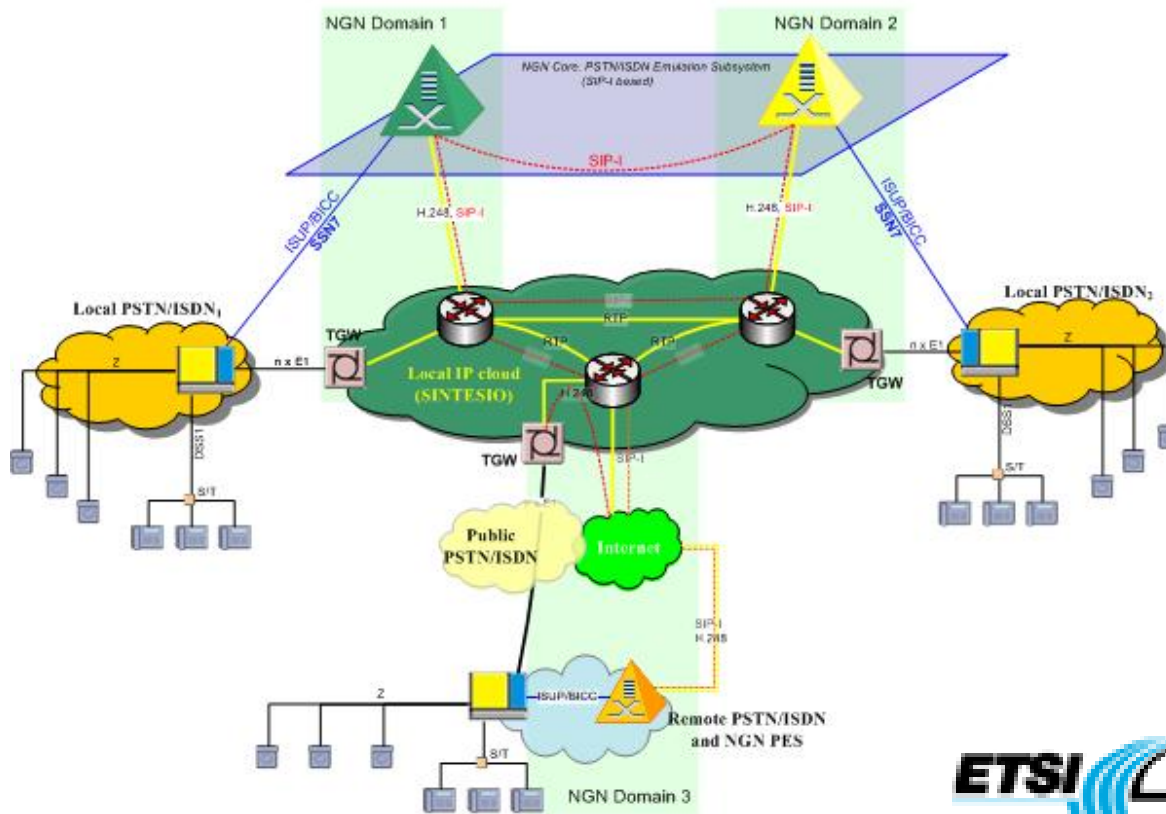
NGN Domain 1

NGN Domain 2

NGN Core: PSTN/ISDN Emulation Subsystem (SIP-I based)

SIP-I

H.248, SIP-I

H.248, SIP-I

ISUP/BICC SSN7

ISUP/BICC SSN7

Local PSTN/ISDN$_1$

Local PSTN/ISDN$_2$

Z

Z

TGW

n x E1

n x E1

TGW

RTP

RTP

RTP

Local IP cloud (SINTESIO)

H.248

DSS1

DSS1

S/T

S/T

TGW

SIP-I

E1

Public PSTN/ISDN

Internet

SIP-I H.248

Z

ISUP/BICC

Remote PSTN/ISDN and NGN PES

S/T

NGN Domain 3

ETSI